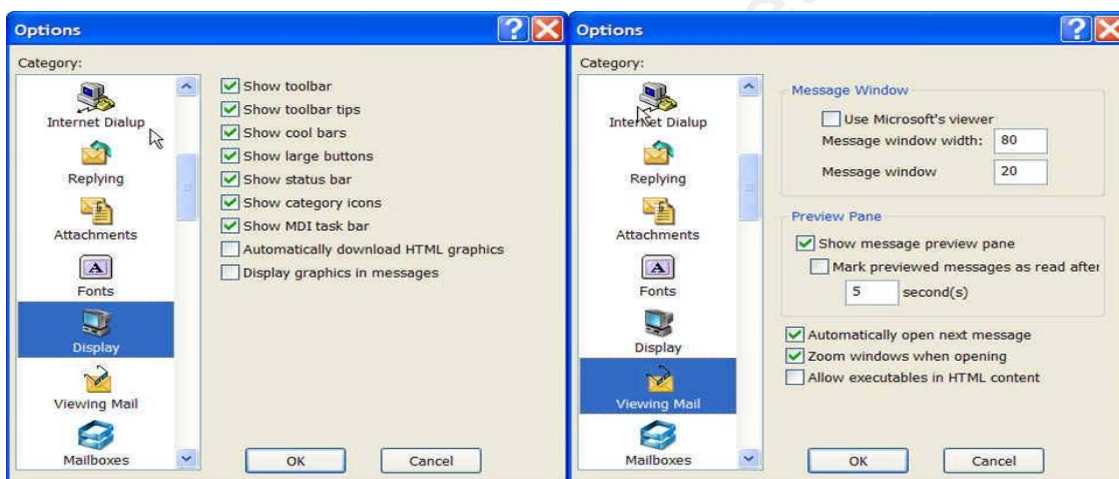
Options

Category:

Internet Dialup

Replying

Attachments

Fonts

Display

Viewing Mail

Mailboxes

Show toolbar
Show toolbar tips
Show cool bars
Show large buttons
Show status bar
Show category icons
Show MDI task bar
Automatically download HTML graphics
Display graphics in messages

OK
Cancel

Options

Category:

Internet Dialup

Replying

Attachments

Fonts

Display

Viewing Mail

Mailboxes

Message Window
Use Microsoft's viewer
Message window width: 80
Message window 20

Preview Pane
Show message preview pane
Mark previewed messages as read after
5 second(s)

Automatically open next message
Zoom windows when opening
Allow executables in HTML content

OK
Cancel